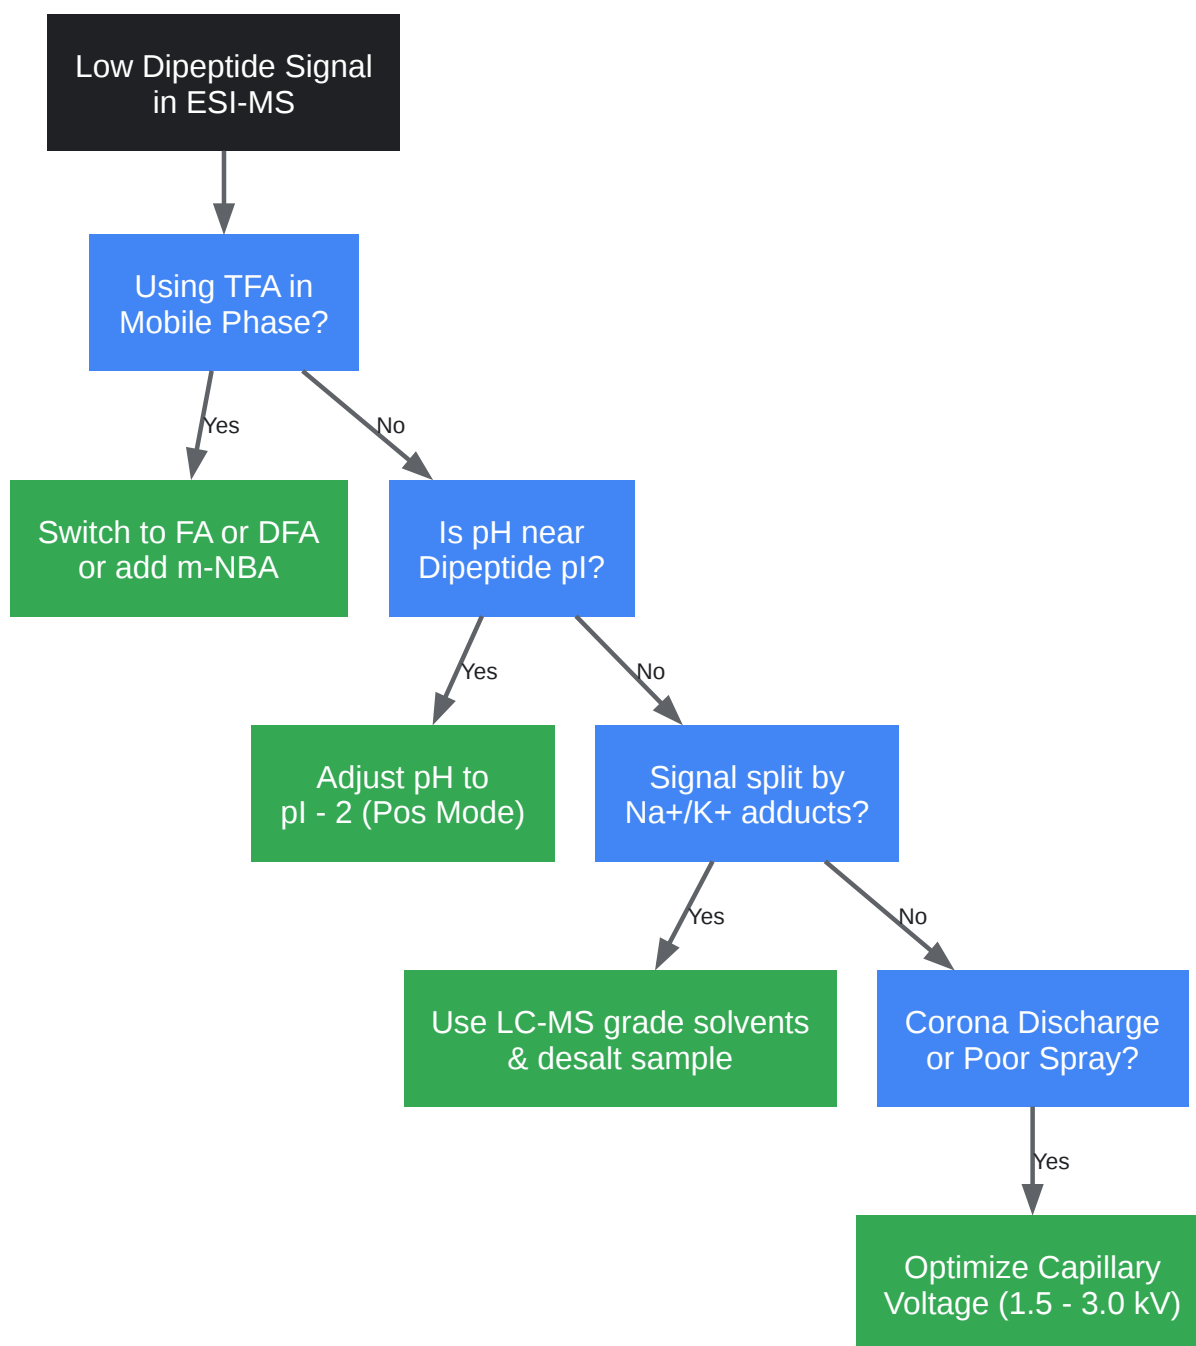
Low Dipeptide Signal in ESI-MS

Using TFA in Mobile Phase?

Yes

No

Switch to FA or DFA or add m-NBA

Is pH near Dipeptide pI?

Yes

No

Adjust pH to pI - 2 (Pos Mode)

Signal split by Na+/K+ adducts?

Yes

No

Use LC-MS grade solvents & desalt sample

Corona Discharge or Poor Spray?

Yes

Optimize Capillary Voltage (1.5 - 3.0 kV)